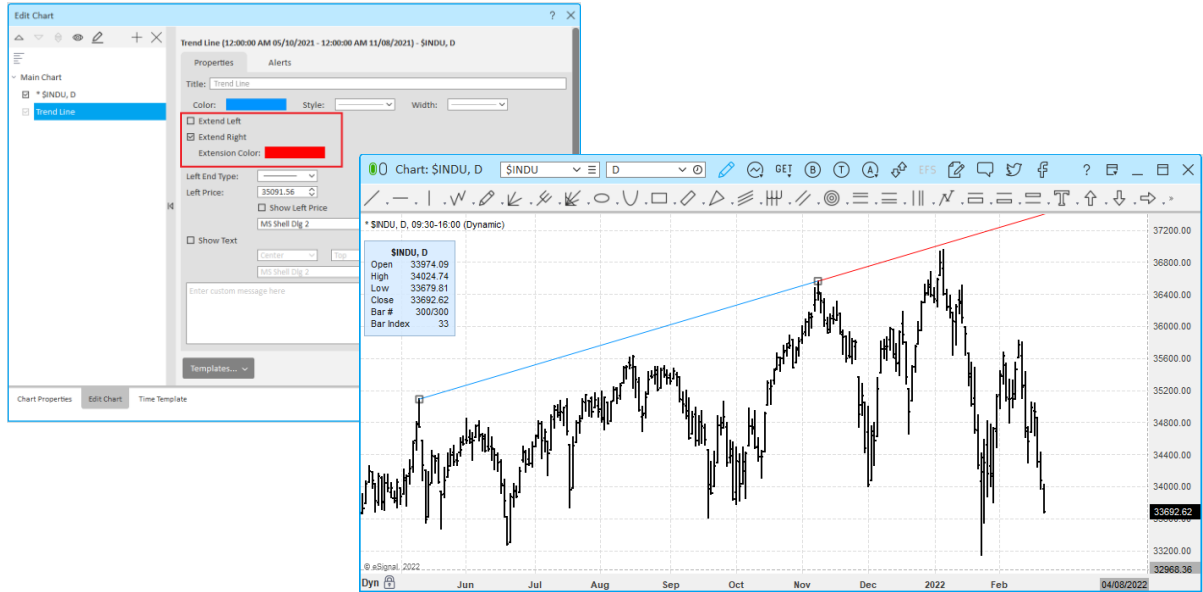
Edit Chart

Main Chart
* $INDU, D
Trend Line

Trend Line (12:00:00 AM 05/10/2021 - 12:00:00 AM 11/08/2021) - $INDU, D

Properties
Alerts

Title: Trend Line
Color:
Style:
Width:
Extend Left
Extend Right
Extension Color:
Left End Type:
Left Price: 35091.56
Show Left Price
MS Shell Dlg 2
Show Text
Center
Top
MS Shell Dlg 2
Enter custom message here

Templates...

Chart Properties
Edit Chart
Time Template

Chart: $INDU, D
$INDU
D
GET
B
T
A
EFS

* $INDU, D, 09:30-16:00 (Dynamic)

| $INDU, D | |
|---|---|
| Open | 33974.09 |
| High | 34024.74 |
| Low | 33679.81 |
| Close | 33692.62 |
| Bar # | 300/300 |
| Bar Index | 33 |

37200.00
36800.00
36400.00
36000.00
35600.00
35200.00
34800.00
34400.00
34000.00
33692.62
33200.00
32968.36

© eSignal, 2022

Dyn
Jun
Jul
Aug
Sep
Oct
Nov
Dec
2022
Feb
04/08/2022